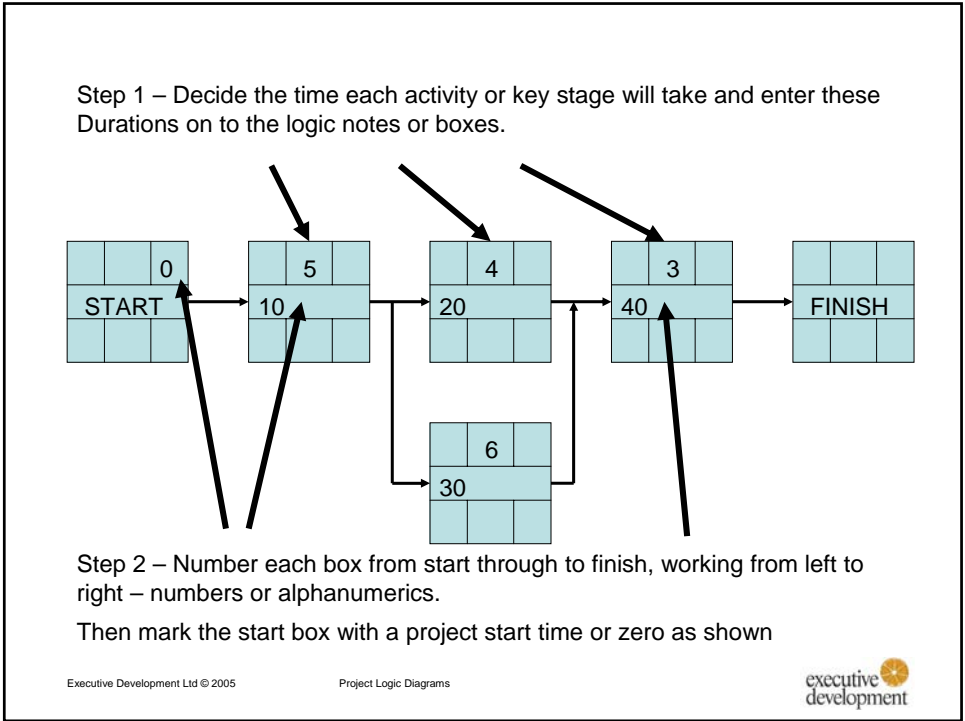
Step 1 – Decide the time each activity or key stage will take and enter these Durations on to the logic notes or boxes.

0

START

5

10

4

20

3

40

FINISH

6

30

Step 2 – Number each box from start through to finish, working from left to right – numbers or alphanumerics.

Then mark the start box with a project start time or zero as shown

Executive Development Ltd © 2005

Project Logic Diagrams

executive development